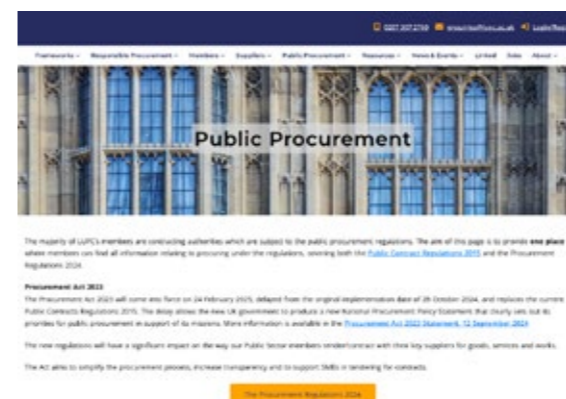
020 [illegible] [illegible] Login/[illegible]

Frameworks Responsible Procurement Members Suppliers Public Procurement Resources News & Events LinkedIn Jobs About

Public Procurement

The majority of LUPC's members are contracting authorities which are subject to the public procurement regulations. The aim of this page is to provide one place where members can find all information relating to procuring under the regulations, covering both the Public Contract Regulations 2015 and the Procurement Regulations 2024.

Procurement Act 2023

The Procurement Act 2023 will come into force on 24 February 2025, delayed from the original implementation date of 28 October 2024, and replaces the current Public Contracts Regulations 2015. The delay allows the new UK government to produce a new National Procurement Policy Statement that clearly sets out its priorities for public procurement in support of its missions. More information is available in the Procurement Act 2023 Statement, 12 September 2024.

The new regulations will have a significant impact on the way our Public Sector members tender/contract with third key suppliers for goods, services and works.

The Act aims to simplify the procurement process, increase transparency and to support SMEs in tendering for contracts.

The Procurement Regulations 2024